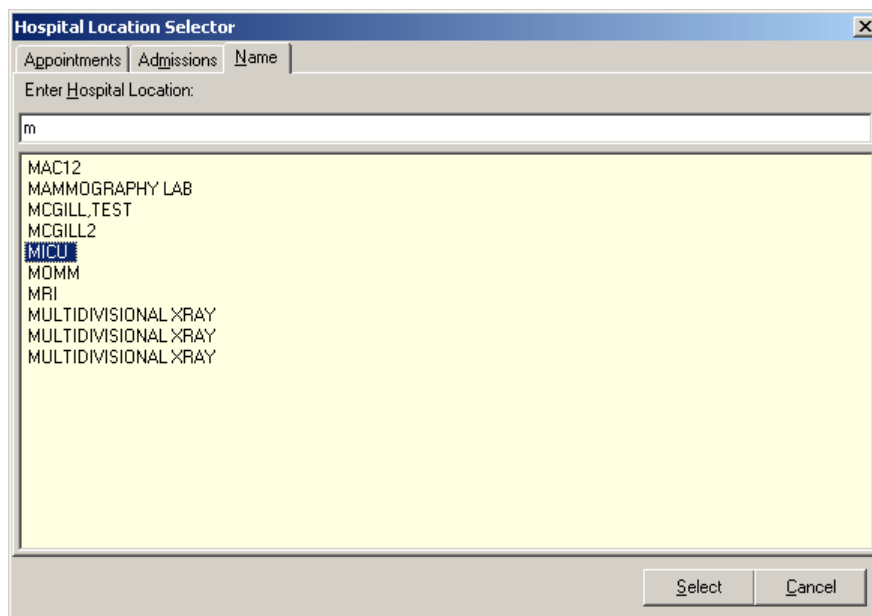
Hospital Location Selector

Appointments | Admissions | Name

Enter Hospital Location:

m

MAC12
MAMMOGRAPHY LAB
MCGILL,TEST
MCGILL2
MICU
MOMM
MRI
MULTIDIVISIONAL XRAY
MULTIDIVISIONAL XRAY
MULTIDIVISIONAL XRAY

Select Cancel